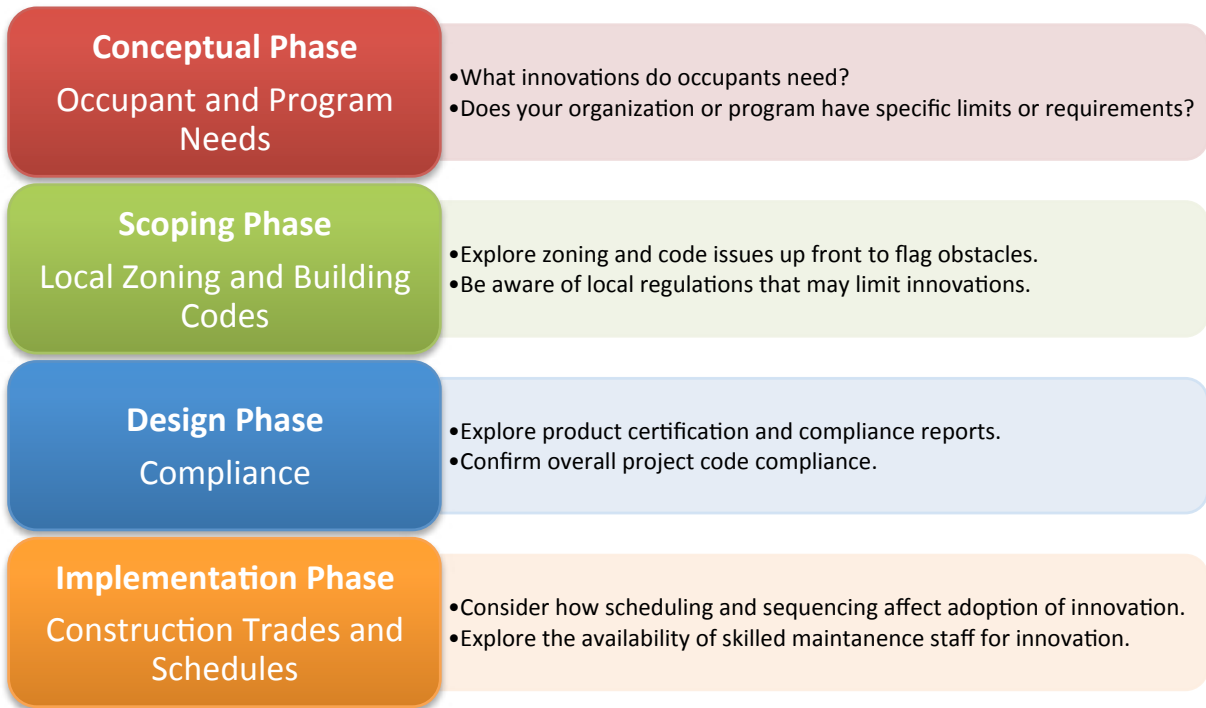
**Conceptual Phase**
Occupant and Program Needs

•What innovations do occupants need?
•Does your organization or program have specific limits or requirements?

**Scoping Phase**
Local Zoning and Building Codes

•Explore zoning and code issues up front to flag obstacles.
•Be aware of local regulations that may limit innovations.

**Design Phase**
Compliance

•Explore product certification and compliance reports.
•Confirm overall project code compliance.

**Implementation Phase**
Construction Trades and Schedules

•Consider how scheduling and sequencing affect adoption of innovation.
•Explore the availability of skilled maintanence staff for innovation.